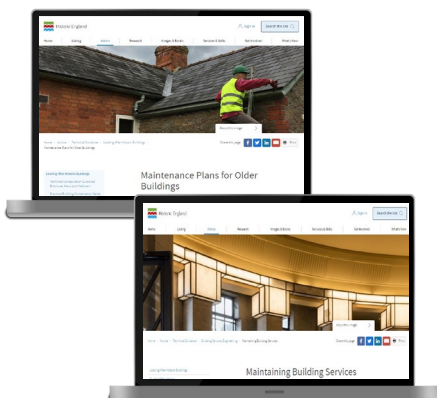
Historic England

Sign in

Search the List

Home Listing Advice Research Images & Books Services & Skills Get Involved What's New

About this image

Home > Advice > Technical Guidance > Looking After Historic Buildings > Maintenance Plans for Older Buildings

Share this page

Print

Looking After Historic Buildings

Maintenance Plans for Older Buildings

Historic England

Sign in

Search the List

Home Listing Advice Research Images & Books Services & Skills Get Involved What's New

About this image

Home > Advice > Technical Guidance > Building Services Engineering > Maintaining Building Services

Share this page

Print

Looking After Historic Buildings

Maintaining Building Services